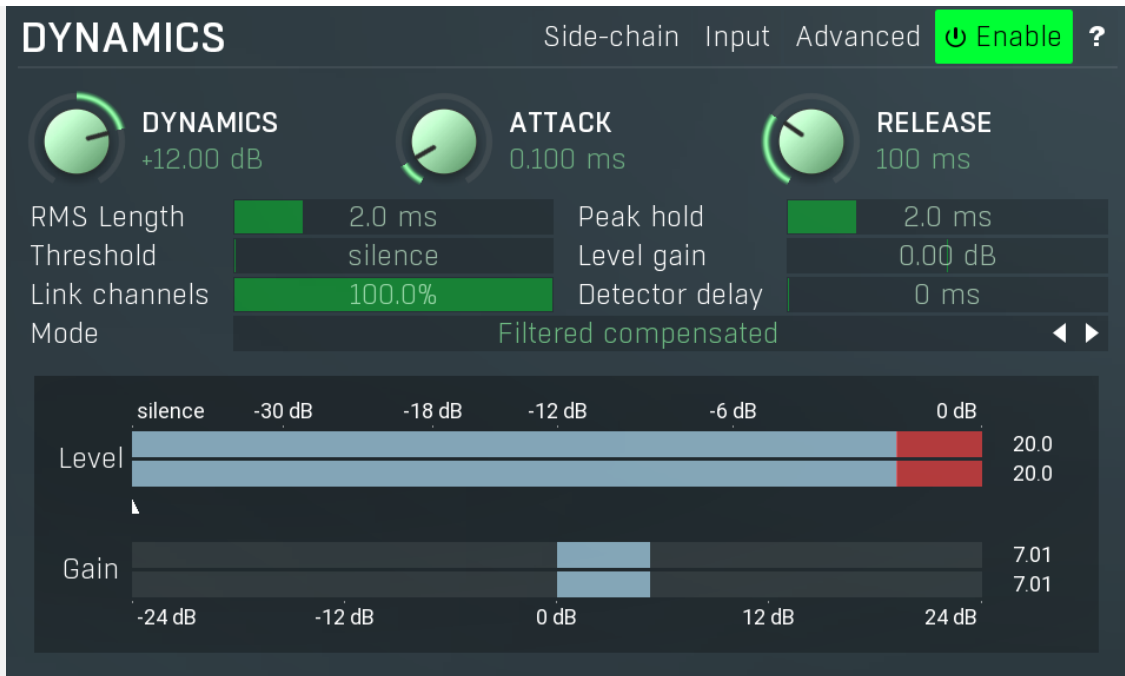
DYNAMICS

Side-chain Input Advanced Enable ?

DYNAMICS
+12.00 dB

ATTACK
0.100 ms

RELEASE
100 ms

RMS Length 2.0 ms
Peak hold 2.0 ms
Threshold silence
Level gain 0.00 dB
Link channels 100.0%
Detector delay 0 ms
Mode Filtered compensated

silence -30 dB -18 dB -12 dB -6 dB 0 dB

Level
20.0
20.0

Gain
7.01
7.01

-24 dB -12 dB 0 dB 12 dB 24 dB